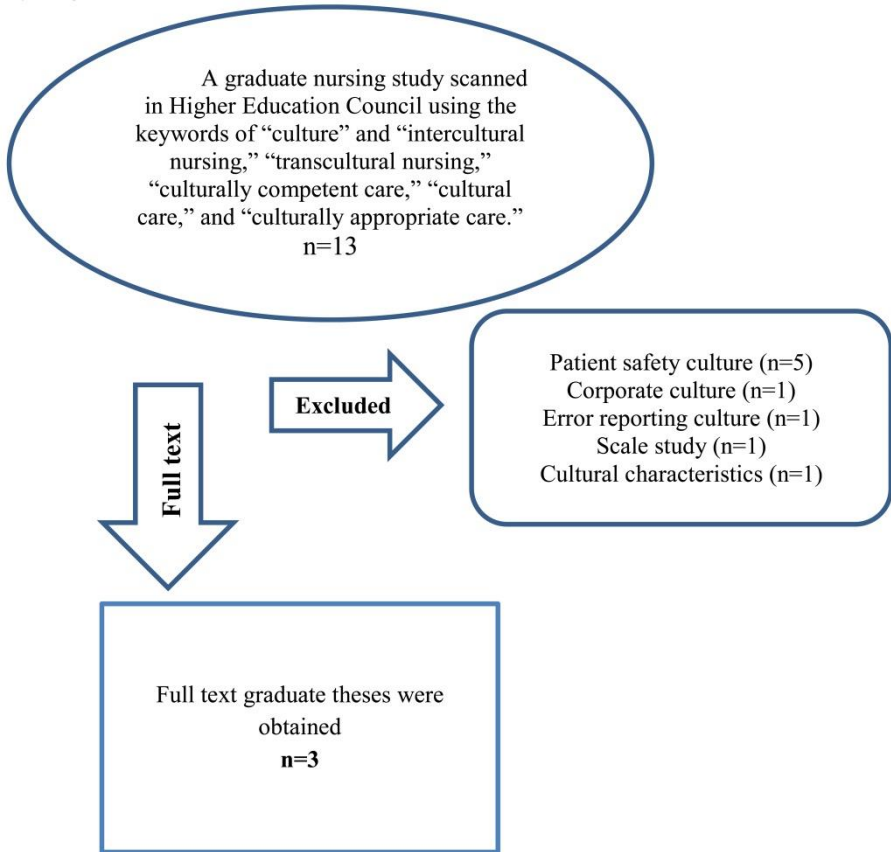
A graduate nursing study scanned in Higher Education Council using the keywords of “culture” and “intercultural nursing,” “transcultural nursing,” “culturally competent care,” “cultural care,” and “culturally appropriate care.”
n=13

Excluded

Patient safety culture (n=5)
Corporate culture (n=1)
Error reporting culture (n=1)
Scale study (n=1)
Cultural characteristics (n=1)

Full text

Full text graduate theses were obtained
n=3